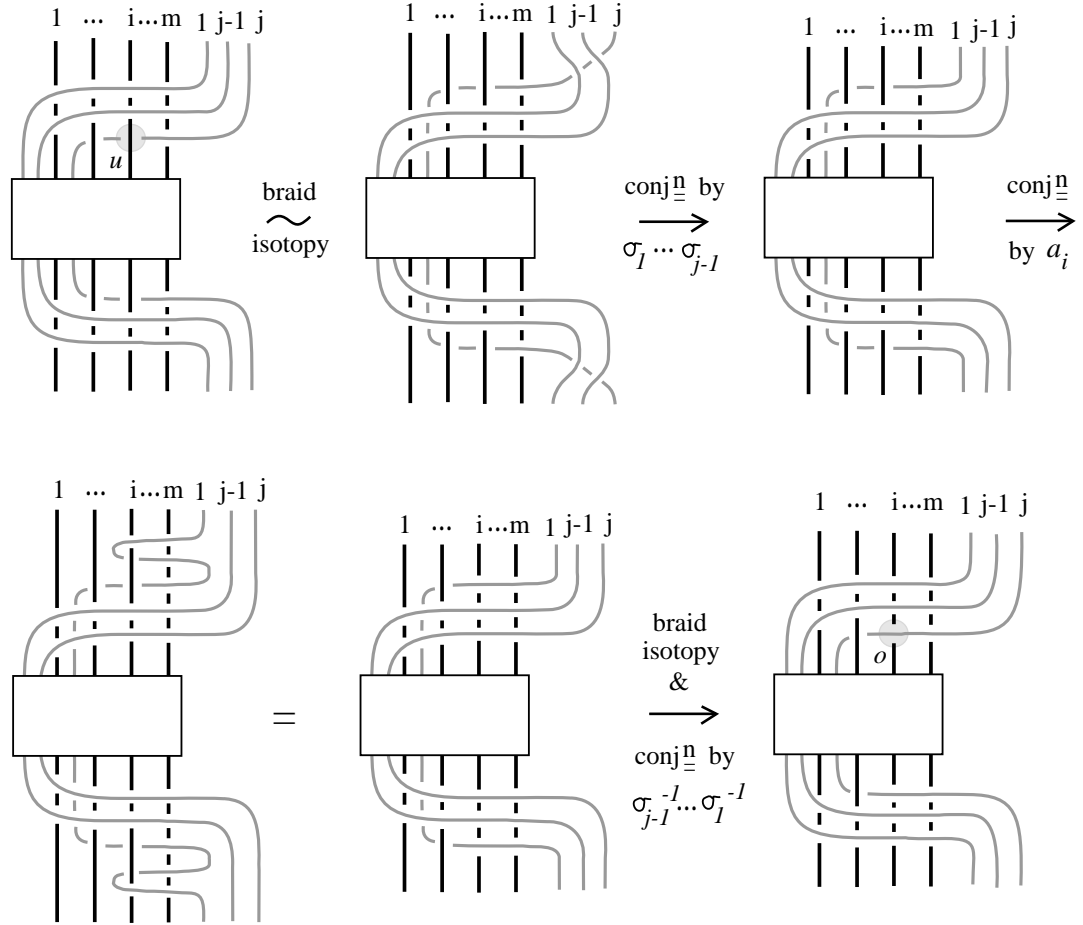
1 ... i...m 1 j-1 j

$u$

braid $\sim$ isotopy

1 ... i...m 1 j-1 j

conj$\underline{\underline{n}}$ by $\sigma_1 \cdots \sigma_{j-1}$

1 ... i...m 1 j-1 j

conj$\underline{\underline{n}}$ by $a_i$

1 ... i...m 1 j-1 j

=

1 ... i...m 1 j-1 j

braid isotopy & conj$\underline{\underline{n}}$ by $\sigma_{j-1}^{-1} \cdots \sigma_1^{-1}$

1 ... i...m 1 j-1 j

$o$